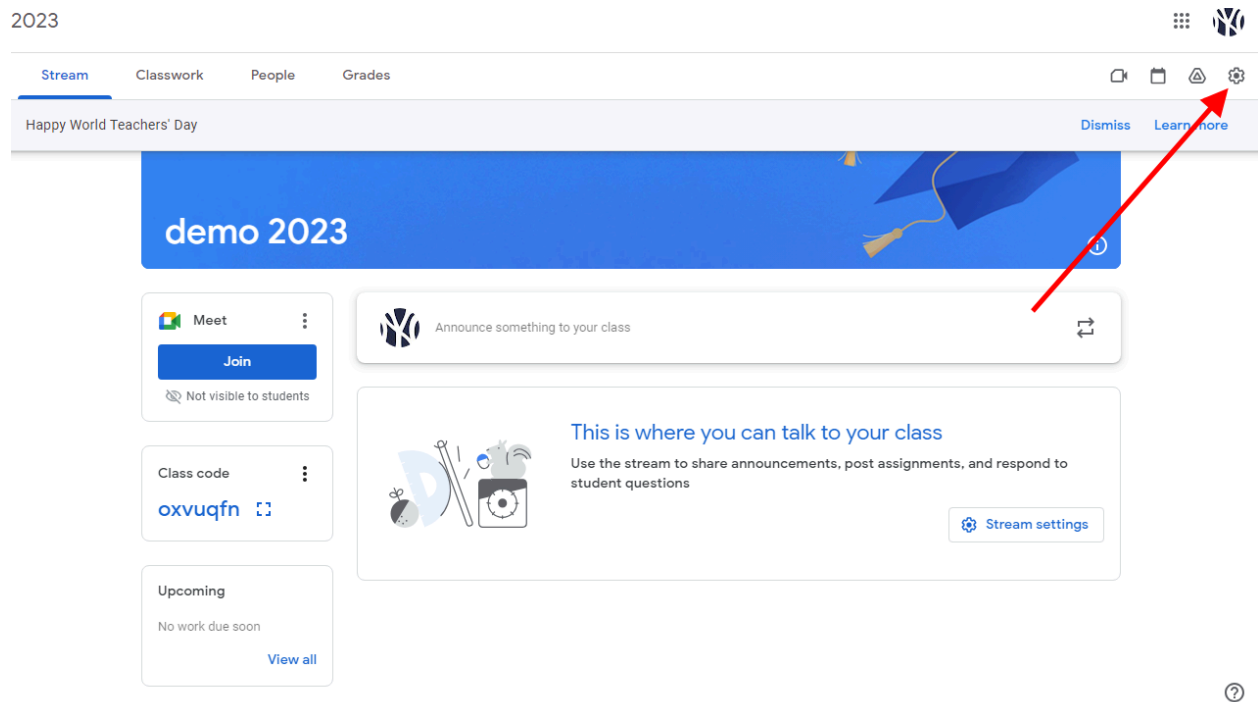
2023

Stream Classwork People Grades

Happy World Teachers' Day

Dismiss Learn more

demo 2023

Meet

Join

Not visible to students

Class code

oxvuqfn

Upcoming

No work due soon

View all

Announce something to your class

This is where you can talk to your class

Use the stream to share announcements, post assignments, and respond to student questions

Stream settings